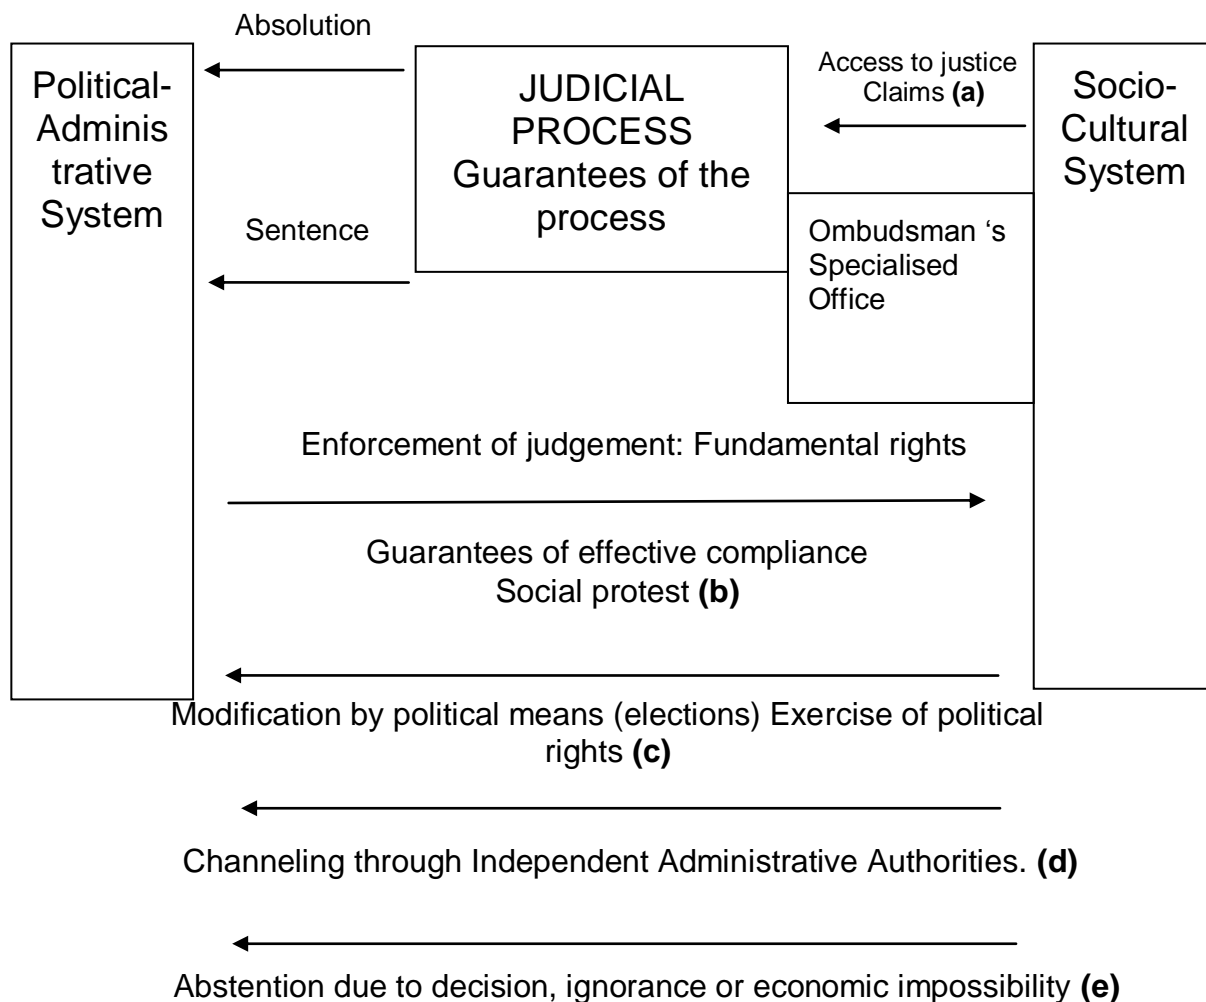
Absolution

Political-Adminis trative System

JUDICIAL PROCESS Guarantees of the process

Access to justice Claims **(a)**

Socio-Cultural System

Sentence

Ombudsman 's Specialised Office

Enforcement of judgement: Fundamental rights

Guarantees of effective compliance
Social protest **(b)**

Modification by political means (elections) Exercise of political rights **(c)**

Channeling through Independent Administrative Authorities. **(d)**

Abstention due to decision, ignorance or economic impossibility **(e)**